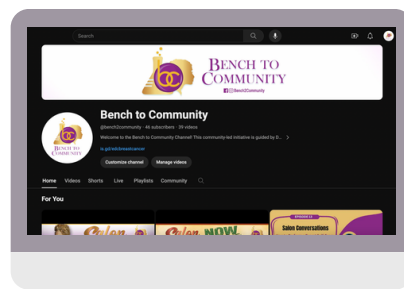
Search

BENCH TO COMMUNITY
@Bench2Community

BC
BENCH TO COMMUNITY

Bench to Community
@Bench2Community · 4K subscribers · 39 videos
Welcome to the Bench to Community Channel! This community-led initiative is guided by D... >
bc.gd/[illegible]
Customize channel
Manage videos

Home Videos Shorts Live Playlists Community

For You

Salon
Salon NOW
EPISODE 01
Salon Conversations